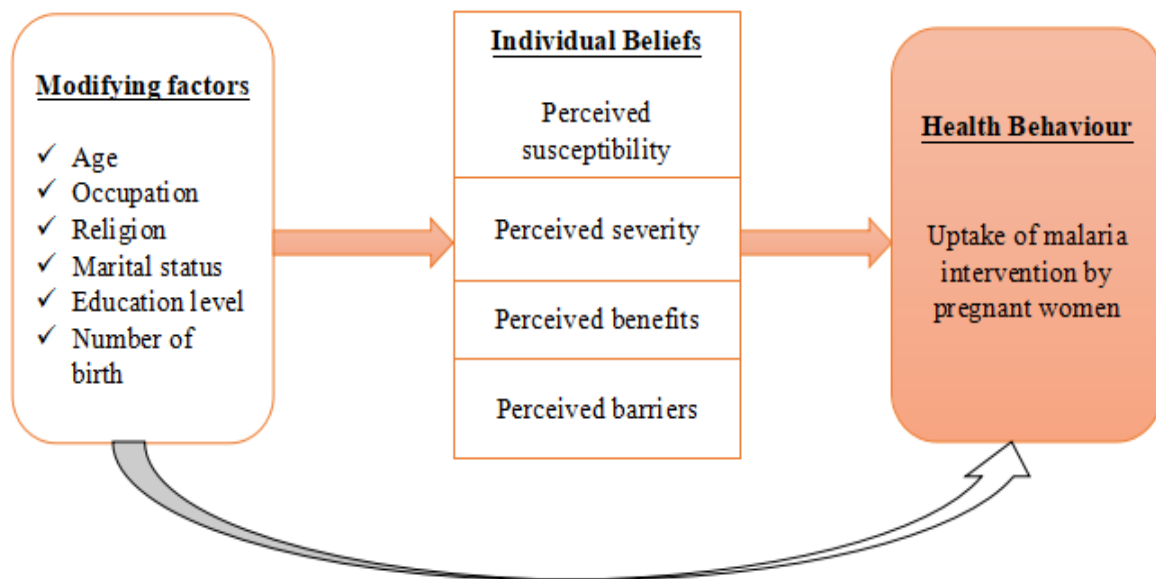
Modifying factors

✓ Age
✓ Occupation
✓ Religion
✓ Marital status
✓ Education level
✓ Number of birth

Individual Beliefs

Perceived susceptibility

Perceived severity

Perceived benefits

Perceived barriers

Health Behaviour

Uptake of malaria intervention by pregnant women